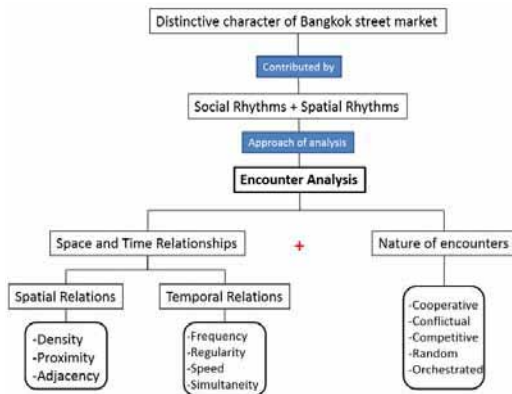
Distinctive character of Bangkok street market

Contributed by

Social Rhythms + Spatial Rhythms

Approach of analysis

Encounter Analysis

Space and Time Relationships

+

Nature of encounters

Spatial Relations

Temporal Relations

-Density
-Proximity
-Adjacency

-Frequency
-Regularity
-Speed
-Simultaneity

-Cooperative
-Conflictual
-Competitive
-Random
-Orchestrated